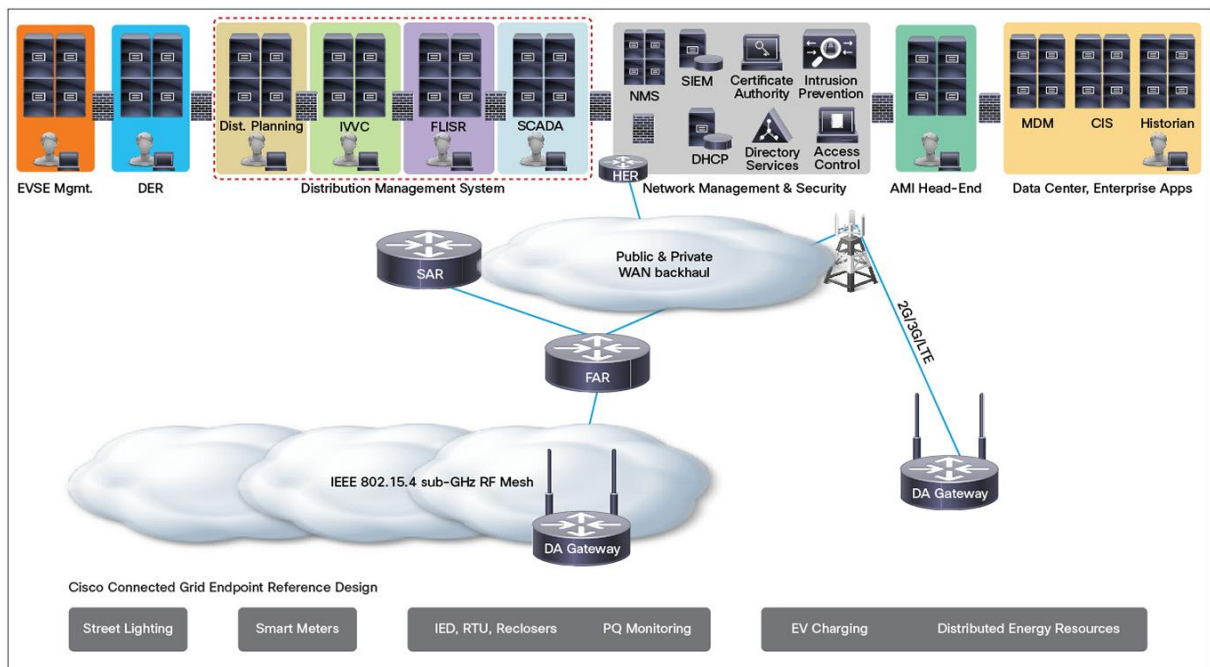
Dist. Planning

IVVC

FLISR

SCADA

NMS

SIEM

Certificate Authority

Intrusion Prevention

DHCP

Directory Services

Access Control

MDM

CIS

Historian

EVSE Mgmt.

DER

Distribution Management System

HER

Network Management & Security

AMI Head-End

Data Center, Enterprise Apps

SAR

Public & Private WAN backhaul

FAR

2G/3G/LTE

IEEE 802.15.4 sub-GHz RF Mesh

DA Gateway

DA Gateway

Cisco Connected Grid Endpoint Reference Design

Street Lighting

Smart Meters

IED, RTU, Reclosers

PQ Monitoring

EV Charging

Distributed Energy Resources